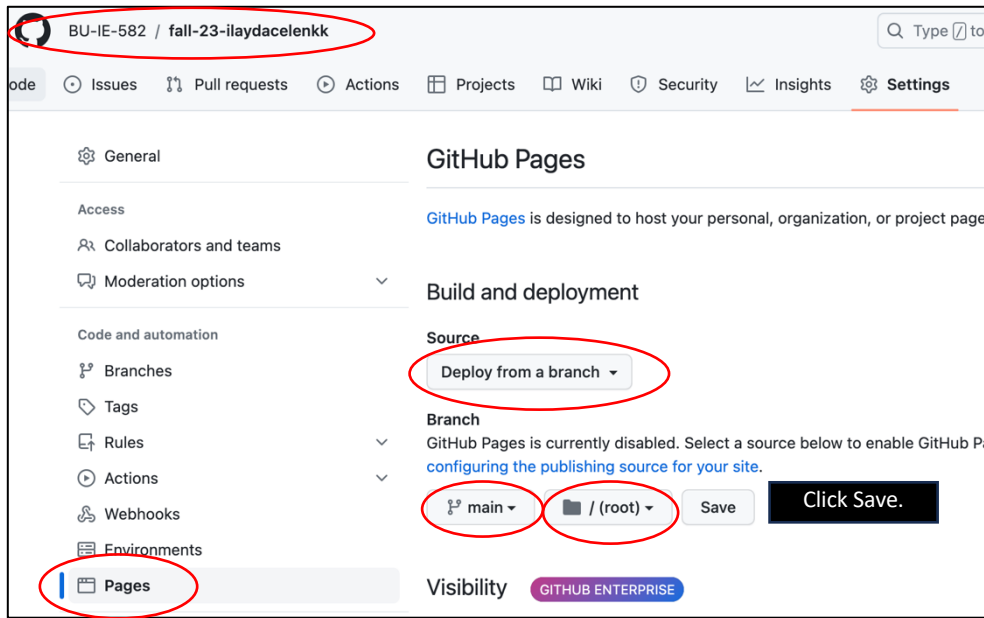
BU-IE-582 / fall-23-ilaydacelenkk

Type / to

ode Issues Pull requests Actions Projects Wiki Security Insights Settings

General

Access

Collaborators and teams

Moderation options

Code and automation

Branches

Tags

Rules

Actions

Webhooks

Environments

Pages

GitHub Pages

GitHub Pages is designed to host your personal, organization, or project page

Build and deployment

Source

Deploy from a branch

Branch

GitHub Pages is currently disabled. Select a source below to enable GitHub P configuring the publishing source for your site.

main / (root) Save

Click Save.

Visibility GITHUB ENTERPRISE